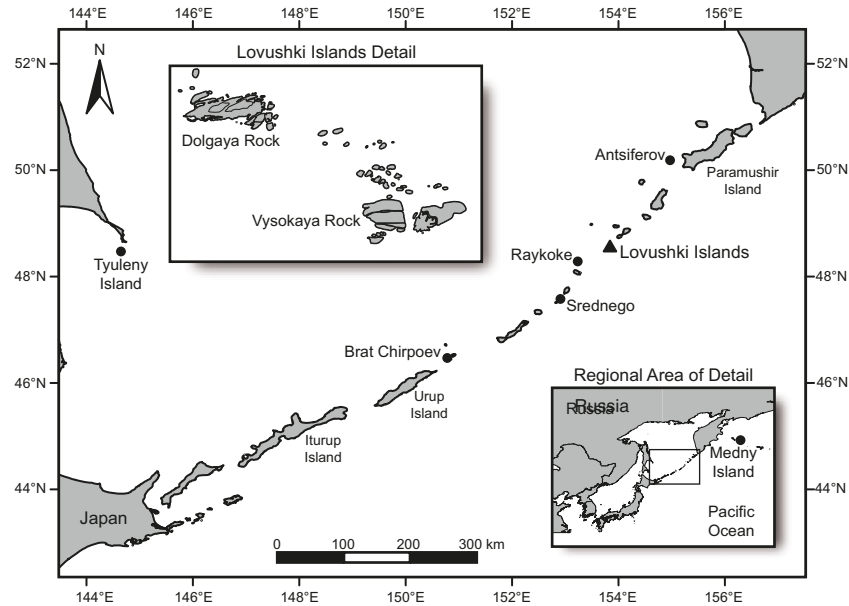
144°E 146°E 148°E 150°E 152°E 154°E 156°E

52°N 52°N

N

Lovushki Islands Detail

Dolgaya Rock

Vysokaya Rock

50°N 50°N

Antsiferov

Paramushir Island

Tyuleny Island

48°N 48°N

Raykoke

Lovushki Islands

Srednego

Brat Chirpoev

46°N 46°N

Urup Island

Iturup Island

Regional Area of Detail

Russia

Russia

Medny Island

Pacific Ocean

44°N 44°N

Japan

0 100 200 300 km

144°E 146°E 148°E 150°E 152°E 154°E 156°E